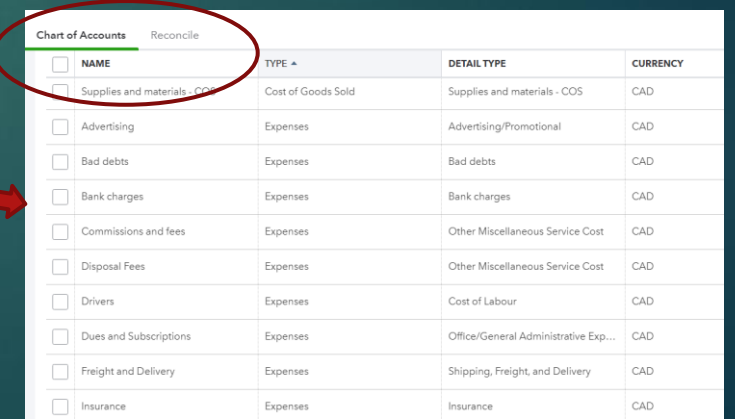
Chart of Accounts Reconcile

| NAME | TYPE ▲ | DETAIL TYPE | CURRENCY |
|---|---|---|---|
| Supplies and materials - COS | Cost of Goods Sold | Supplies and materials - COS | CAD |
| Advertising | Expenses | Advertising/Promotional | CAD |
| Bad debts | Expenses | Bad debts | CAD |
| Bank charges | Expenses | Bank charges | CAD |
| Commissions and fees | Expenses | Other Miscellaneous Service Cost | CAD |
| Disposal Fees | Expenses | Other Miscellaneous Service Cost | CAD |
| Drivers | Expenses | Cost of Labour | CAD |
| Dues and Subscriptions | Expenses | Office/General Administrative Exp... | CAD |
| Freight and Delivery | Expenses | Shipping, Freight, and Delivery | CAD |
| Insurance | Expenses | Insurance | CAD |